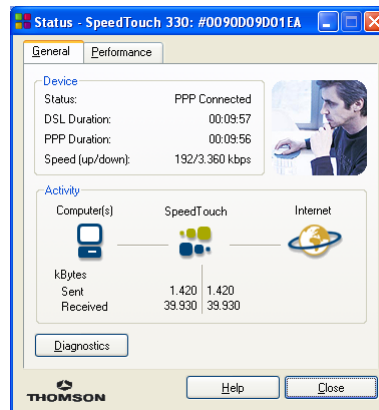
Status - SpeedTouch 330: #0090D09D01EA

General | Performance

Device
Status: PPP Connected
DSL Duration: 00:09:57
PPP Duration: 00:09:56
Speed (up/down): 192/3.360 kbps

Activity
Computer(s) SpeedTouch Internet

kBytes
| | | |
|---|---|---|
| Sent | 1.420 | 1.420 |
| Received | 39.930 | 39.930 |

Diagnostics

THOMSON

Help Close